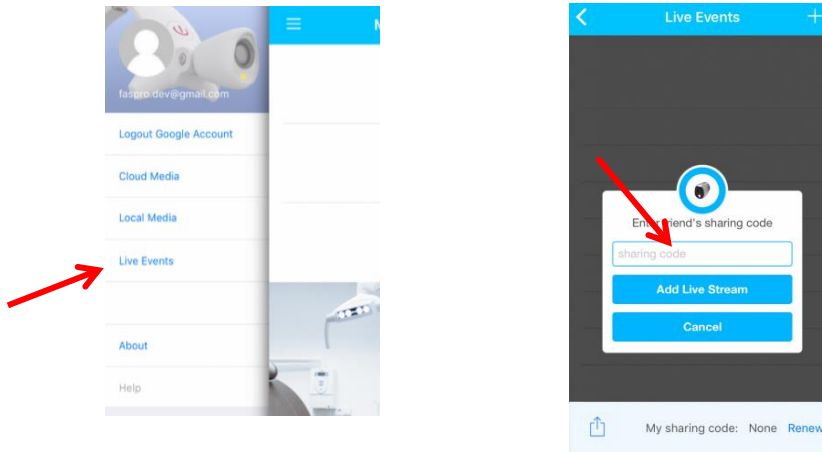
faspro.dev@gmail.com

Logout Google Account

Cloud Media

Local Media

Live Events

About

Help

M

Live Events

+

Enter friend's sharing code

sharing code

Add Live Stream

Cancel

My sharing code: None Renew